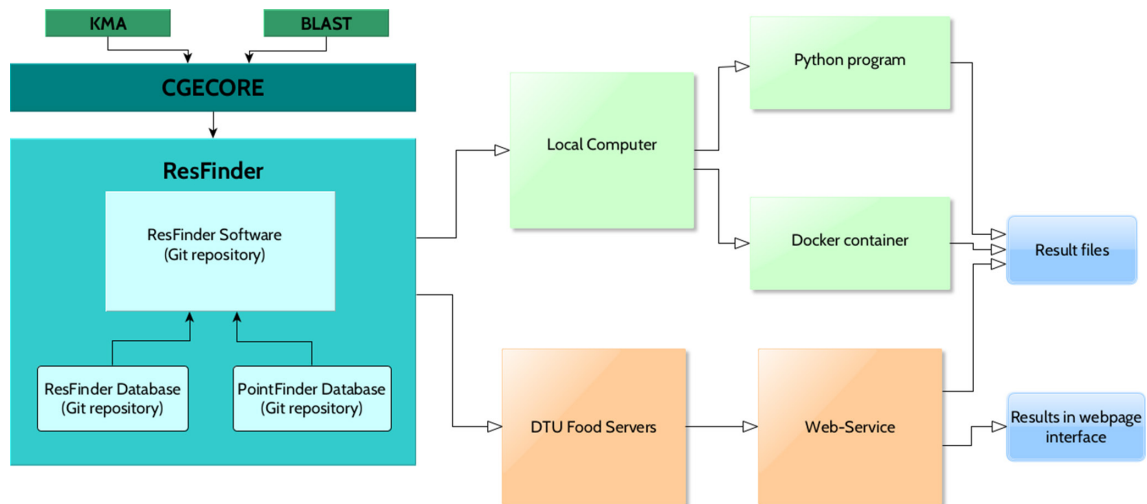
KMA
BLAST
CGECORE
ResFinder
ResFinder Software
(Git repository)
ResFinder Database
(Git repository)
PointFinder Database
(Git repository)
Local Computer
Python program
Docker container
Result files
DTU Food Servers
Web-Service
Results in webpage interface